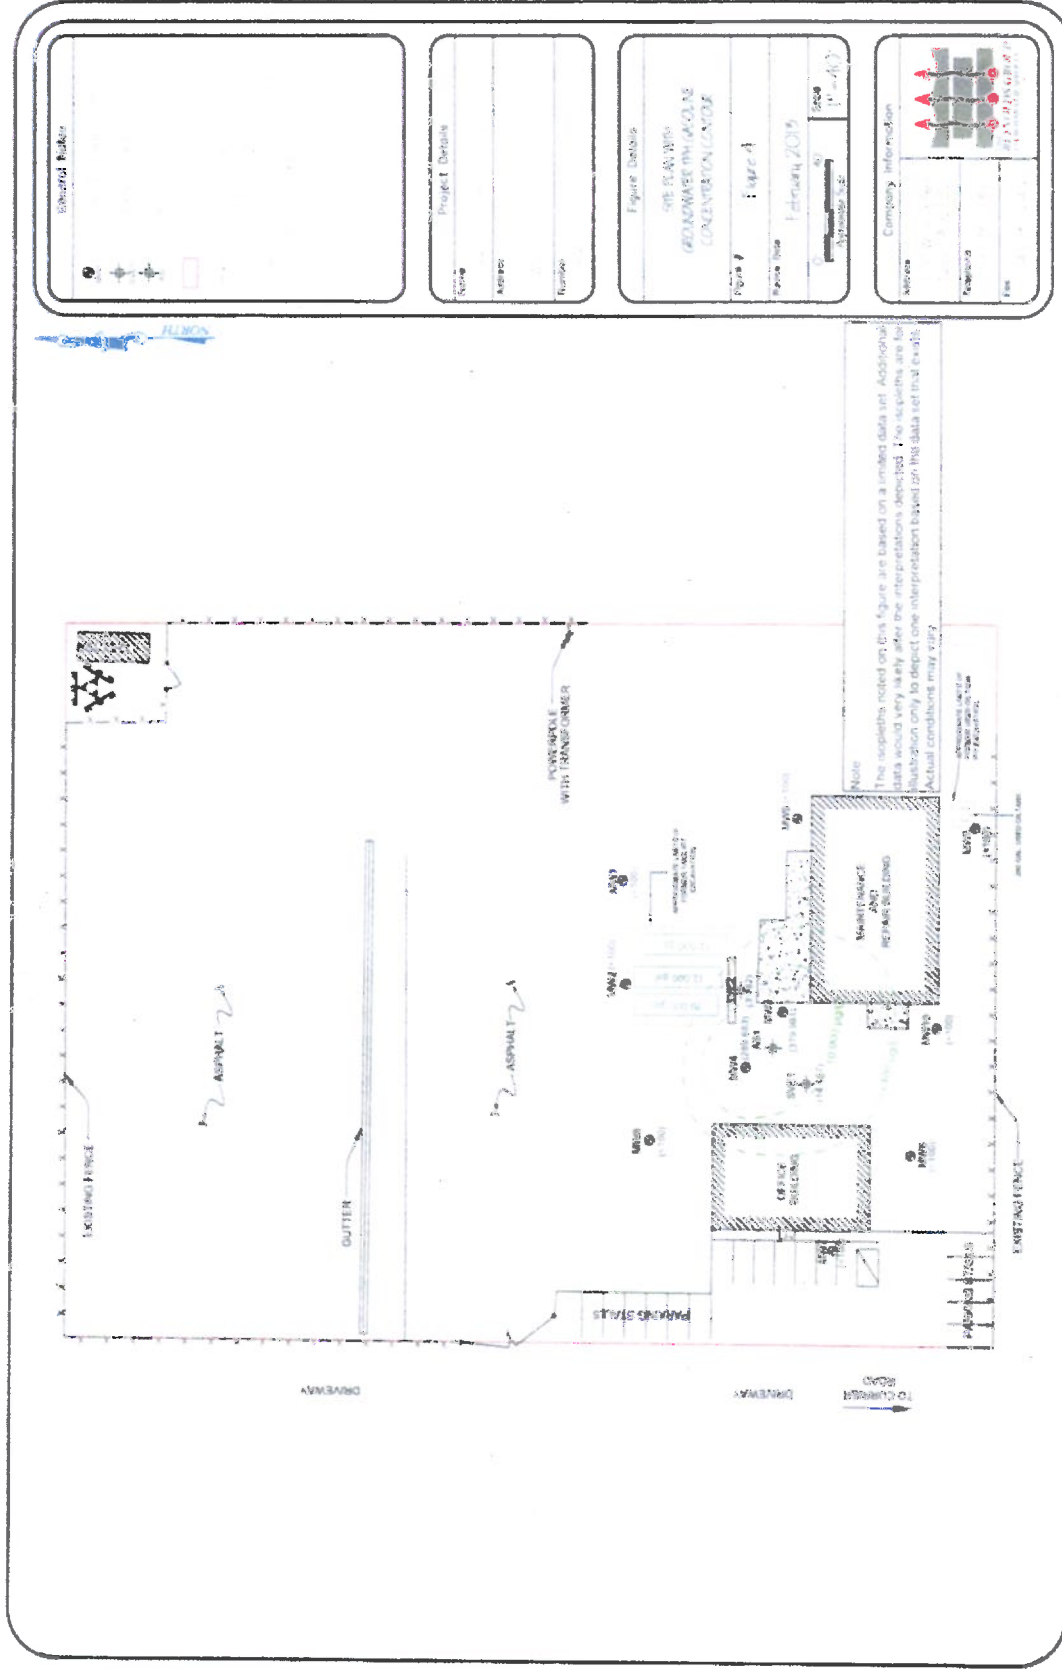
General Notes

Project Details

Name

Address

Number

Figure Details

SITE PLAN WITH GROUNDWATER TRICHLOROETHENE CONCENTRATION CONTOUR

Figure 4

February 2015

Scale

Company Information

Address

Telephone

Fax

NORTH

Note
The isopleths noted on this figure are based on a limited data set. Additional data would very likely alter the interpretations depicted. The isopleths are for illustration only to depict one interpretation based on this data set that exists. Actual conditions may vary.

POWERPOLE WITH TRANSFORMER

ASPHALT

ASPHALT

GUTTER

EXISTING FENCE

EXISTING FENCE

MAINTENANCE AND REPAIR BUILDING

OFFICE BUILDING

PARKING STALLS

PARKING STALLS

MW1

MW2

MW3

MW4

MW5

MW6

MW7

MW8

MW9

DRIVEWAY

DRIVEWAY

TO CURRIER ROAD